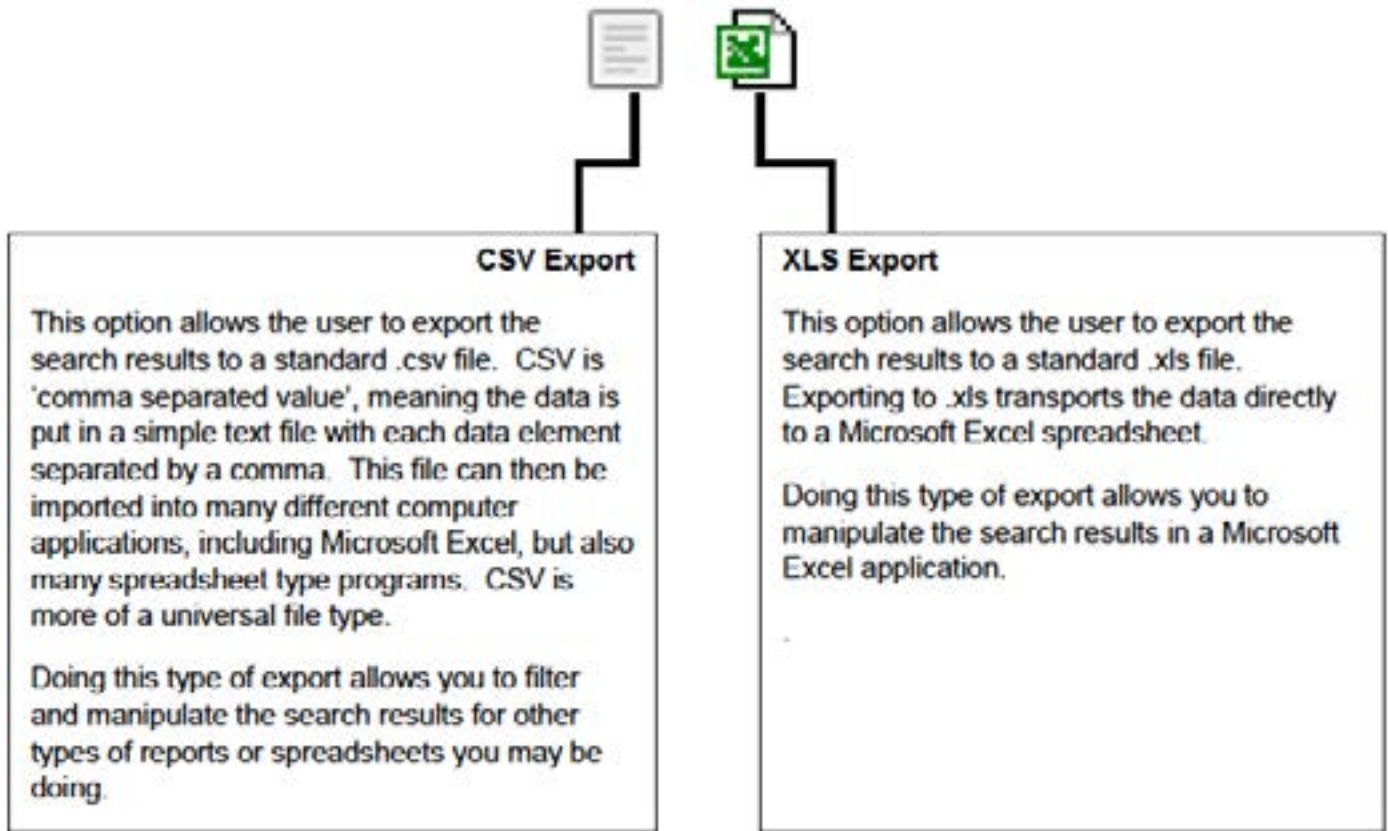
CSV Export

This option allows the user to export the search results to a standard .csv file. CSV is 'comma separated value', meaning the data is put in a simple text file with each data element separated by a comma. This file can then be imported into many different computer applications, including Microsoft Excel, but also many spreadsheet type programs. CSV is more of a universal file type.

Doing this type of export allows you to filter and manipulate the search results for other types of reports or spreadsheets you may be doing.

XLS Export

This option allows the user to export the search results to a standard .xls file. Exporting to .xls transports the data directly to a Microsoft Excel spreadsheet.

Doing this type of export allows you to manipulate the search results in a Microsoft Excel application.